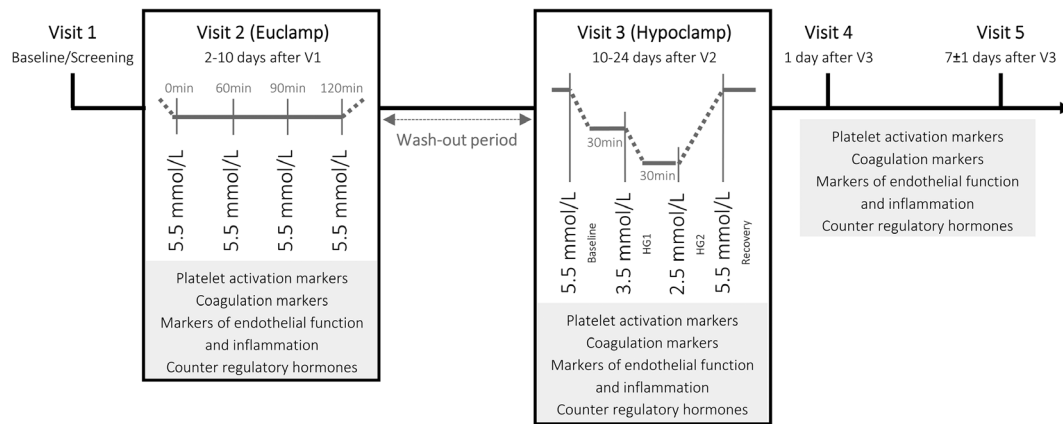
Visit 1
Baseline/Screening

Visit 2 (Euclamp)
2-10 days after V1

0min 60min 90min 120min

5.5 mmol/L 5.5 mmol/L 5.5 mmol/L 5.5 mmol/L

Platelet activation markers
Coagulation markers
Markers of endothelial function and inflammation
Counter regulatory hormones

Wash-out period

Visit 3 (Hypoclamp)
10-24 days after V2

30min 30min

5.5 mmol/L Baseline 3.5 mmol/L HG1 2.5 mmol/L HG2 5.5 mmol/L Recovery

Platelet activation markers
Coagulation markers
Markers of endothelial function and inflammation
Counter regulatory hormones

Visit 4
1 day after V3

Visit 5
7±1 days after V3

Platelet activation markers
Coagulation markers
Markers of endothelial function and inflammation
Counter regulatory hormones